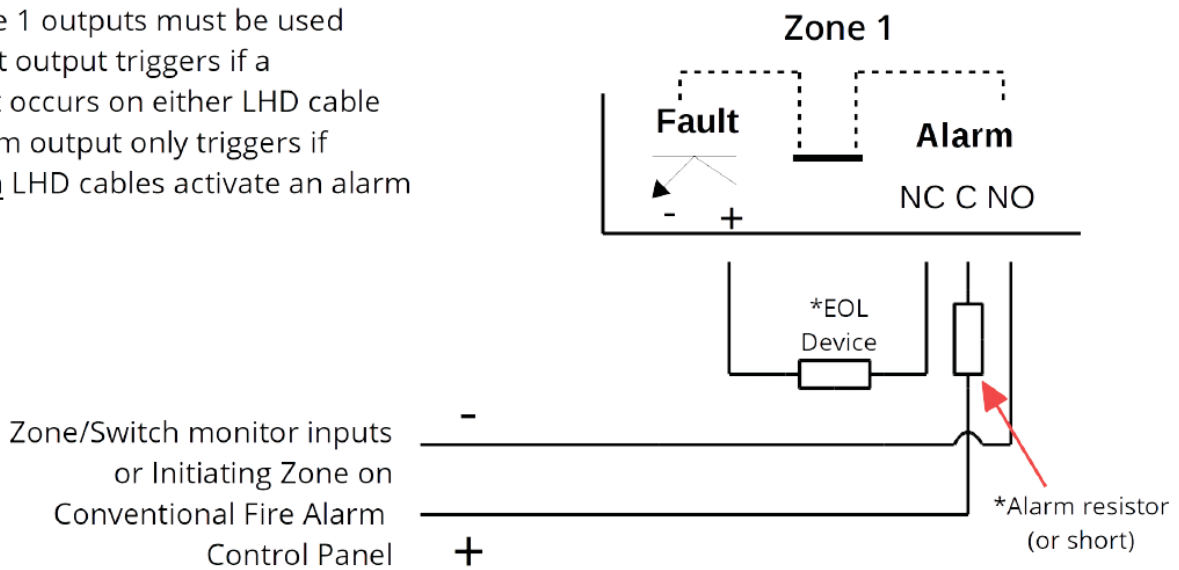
e 1 outputs must be used
t output triggers if a
t occurs on either LHD cable
m output only triggers if
n LHD cables activate an alarm

Zone 1

Fault

Alarm

NC C NO

- +

*EOL
Device

-

Zone/Switch monitor inputs
or Initiating Zone on
Conventional Fire Alarm
Control Panel

+

*Alarm resistor
(or short)